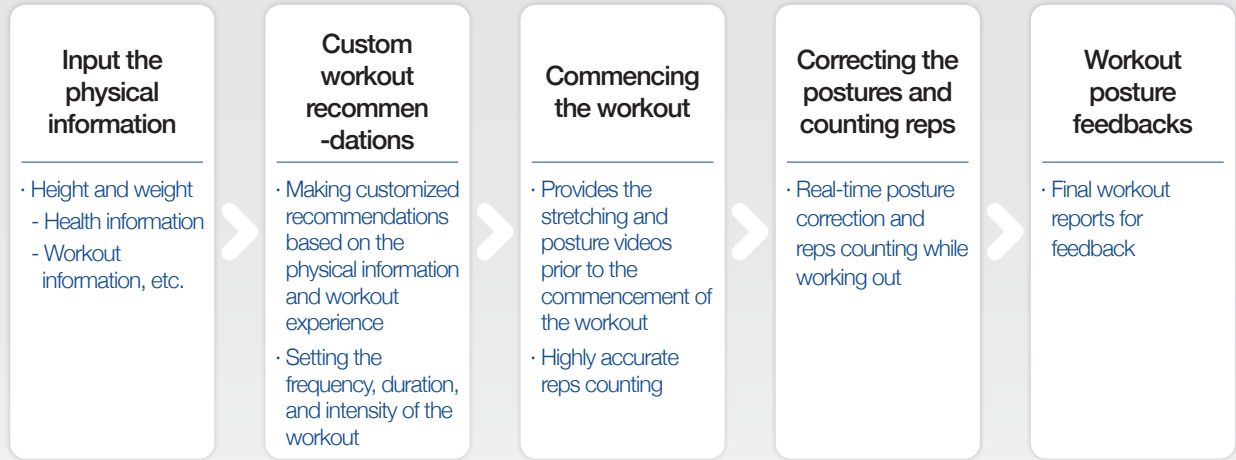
Input the physical information

· Height and weight
- Health information
- Workout information, etc.

Custom workout recommen -dations

· Making customized recommendations based on the physical information and workout experience
· Setting the frequency, duration, and intensity of the workout

Commencing the workout

· Provides the stretching and posture videos prior to the commencement of the workout
· Highly accurate reps counting

Correcting the postures and counting reps

· Real-time posture correction and reps counting while working out

Workout posture feedbacks

· Final workout reports for feedback